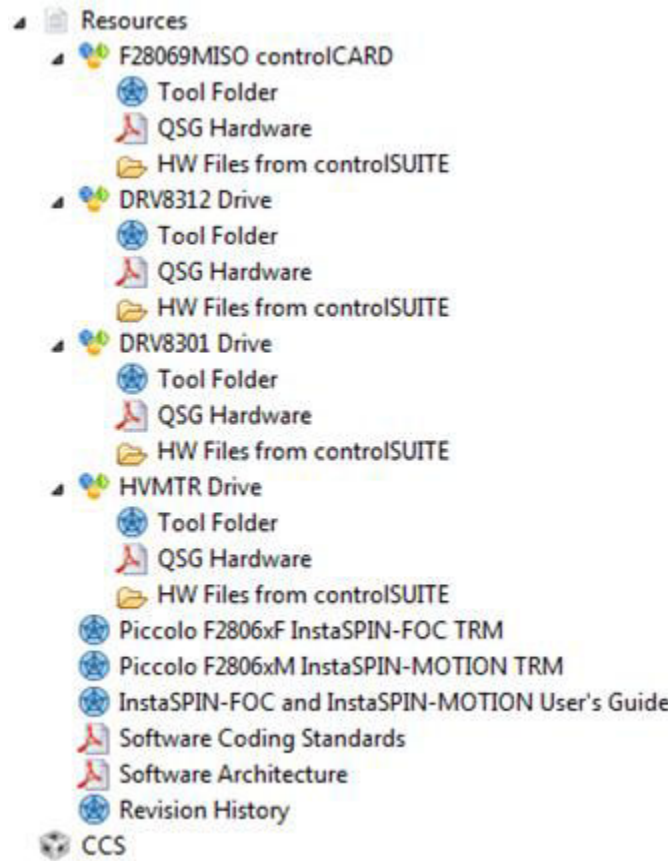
Resources

F28069MISO controlCARD

Tool Folder

QSG Hardware

HW Files from controlSUITE

DRV8312 Drive

Tool Folder

QSG Hardware

HW Files from controlSUITE

DRV8301 Drive

Tool Folder

QSG Hardware

HW Files from controlSUITE

HVMTR Drive

Tool Folder

QSG Hardware

HW Files from controlSUITE

Piccolo F2806xF InstaSPIN-FOC TRM

Piccolo F2806xM InstaSPIN-MOTION TRM

InstaSPIN-FOC and InstaSPIN-MOTION User's Guide

Software Coding Standards

Software Architecture

Revision History

CCS